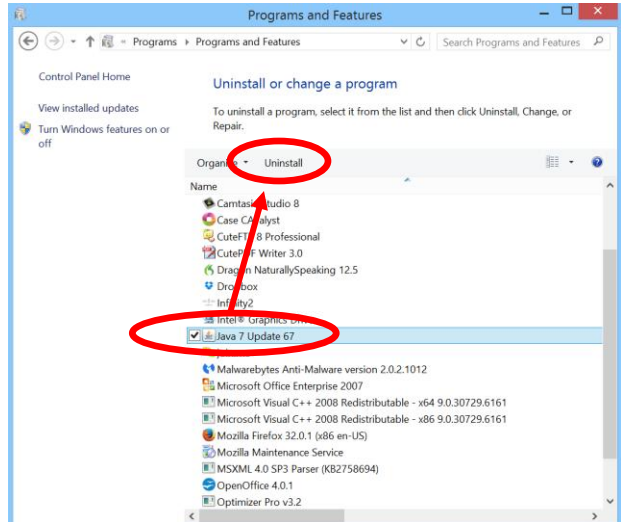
Programs and Features

Programs › Programs and Features

Search Programs and Features

Control Panel Home

View installed updates

Turn Windows features on or off

Uninstall or change a program

To uninstall a program, select it from the list and then click Uninstall, Change, or Repair.

Organize ▾ Uninstall

Name

Camtasia Studio 8
Case CAlyst
CuteFTP 8 Professional
CutePDF Writer 3.0
Dragon NaturallySpeaking 12.5
Dropbox
Infinity2
Intel® Graphics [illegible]
Java 7 Update 67
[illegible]
Malwarebytes Anti-Malware version 2.0.2.1012
Microsoft Office Enterprise 2007
Microsoft Visual C++ 2008 Redistributable - x64 9.0.30729.6161
Microsoft Visual C++ 2008 Redistributable - x86 9.0.30729.6161
Mozilla Firefox 32.0.1 (x86 en-US)
Mozilla Maintenance Service
MSXML 4.0 SP3 Parser (KB2758694)
OpenOffice 4.0.1
Optimizer Pro v3.2